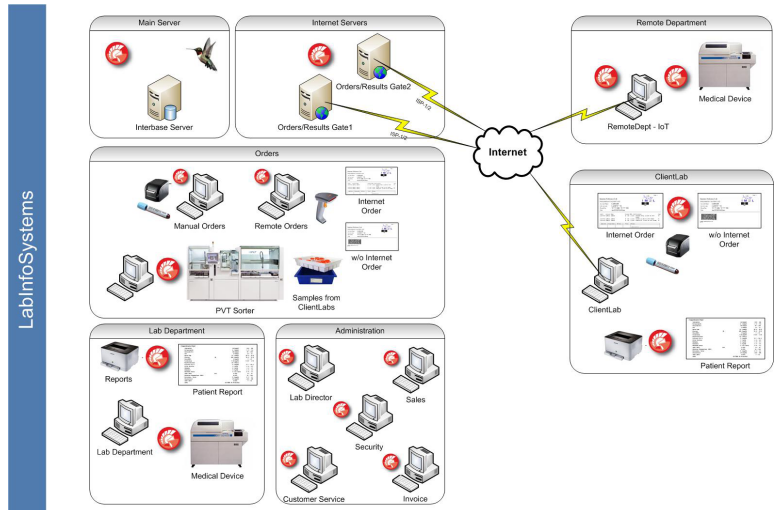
LabInfoSystems

Main Server

Interbase Server

Internet Servers

Orders/Results Gate2

Orders/Results Gate1

ISP-1/2

ISP-1/2

Internet

Remote Department

Medical Device

RemoteDept - IoT

Orders

Manual Orders

Remote Orders

Internet Order

w/o Internet Order

PVT Sorter

Samples from ClientLabs

ClientLab

Internet Order

w/o Internet Order

ClientLab

Patient Report

Lab Department

Reports

Patient Report

Lab Department

Medical Device

Administration

Lab Director

Sales

Security

Customer Service

Invoice